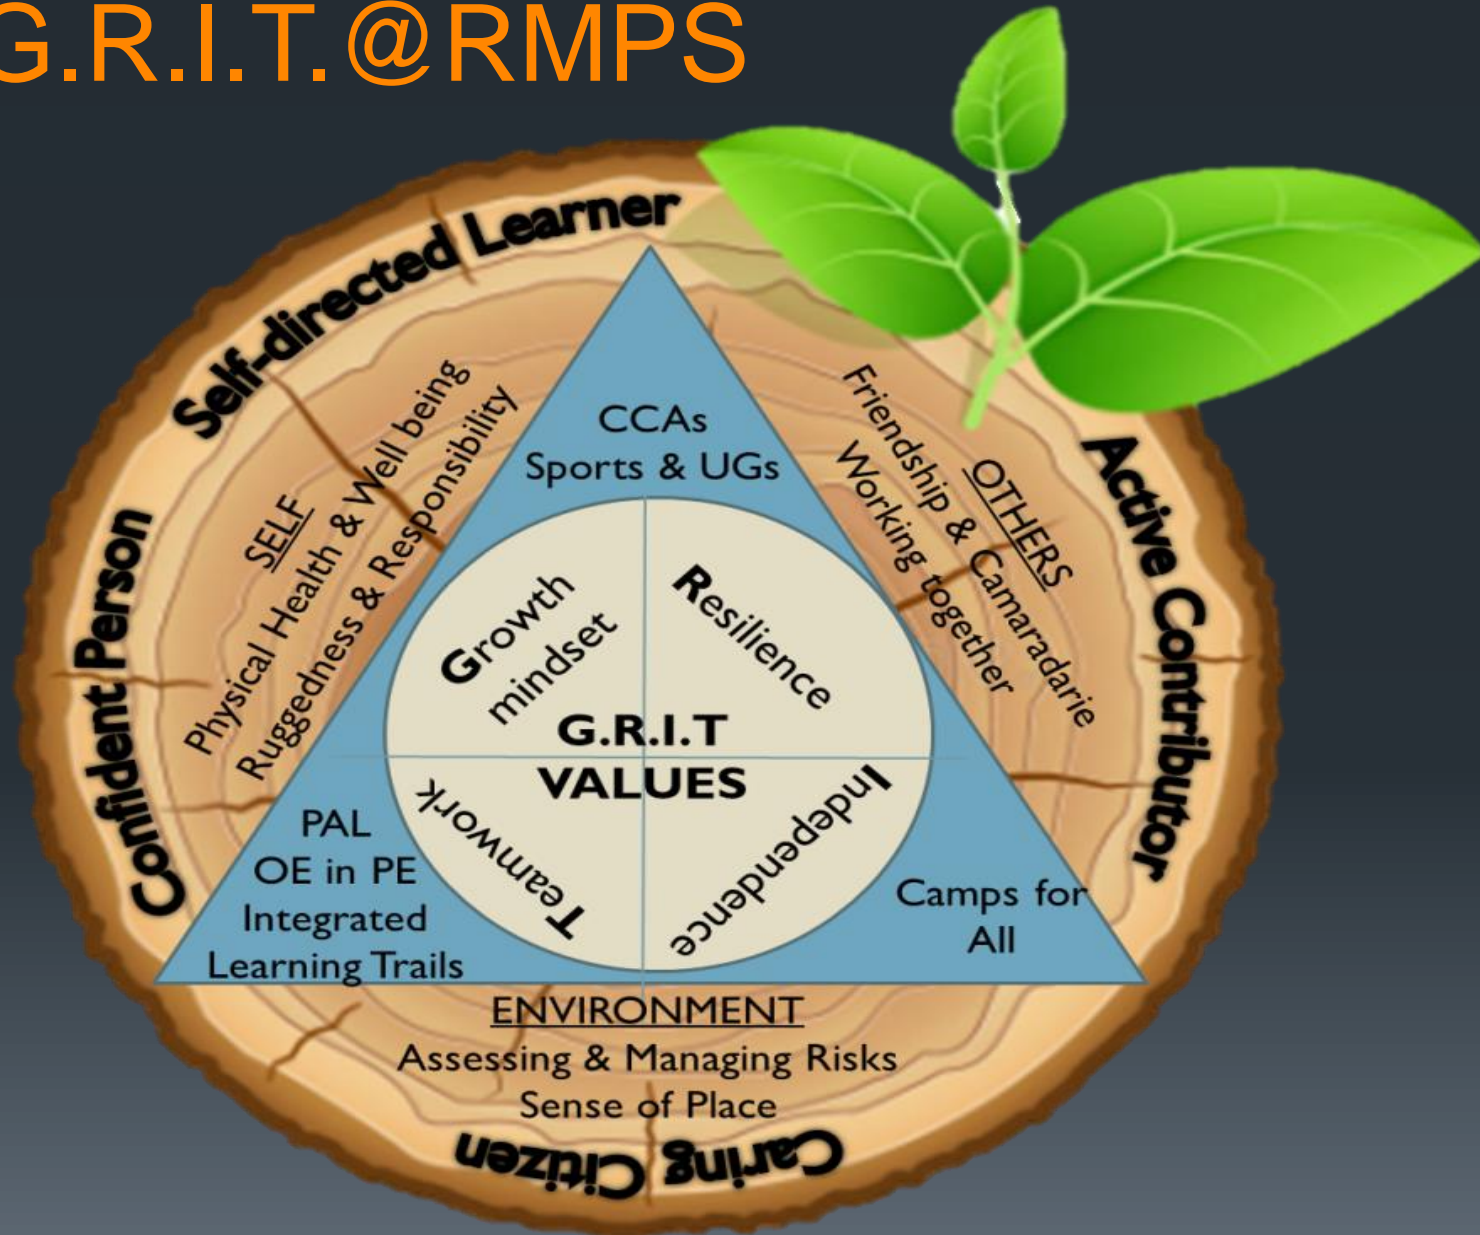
G.R.I.T.@RMPS

Self-directed Learner

Active Contributor

Confident Person

Caring Citizen

SELF
Physical Health & Well being
Ruggedness & Responsibility

OTHERS
Friendship & Camaradarie
Working together

CCAs
Sports & UGs

PAL
OE in PE
Integrated
Learning Trails

Camps for
All

Growth mindset

Resilience

Teamwork

Independence

G.R.I.T
VALUES

ENVIRONMENT
Assessing & Managing Risks
Sense of Place